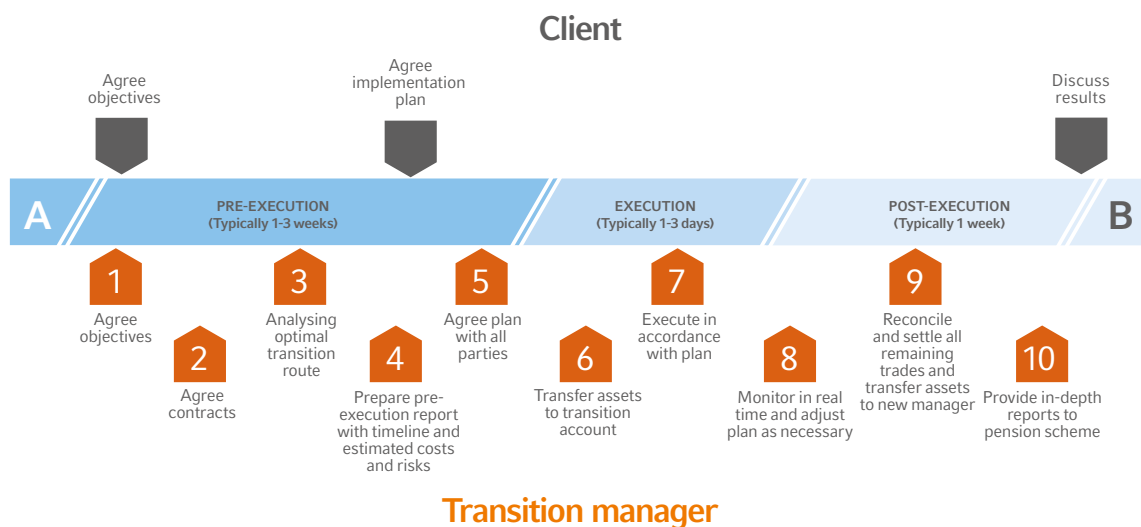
Client

Agree objectives

Agree implementation plan

Discuss results

A

PRE-EXECUTION
(Typically 1-3 weeks)

EXECUTION
(Typically 1-3 days)

POST-EXECUTION
(Typically 1 week)

B

1
Agree objectives

2
Agree contracts

3
Analysing optimal transition route

4
Prepare pre-execution report with timeline and estimated costs and risks

5
Agree plan with all parties

6
Transfer assets to transition account

7
Execute in accordance with plan

8
Monitor in real time and adjust plan as necessary

9
Reconcile and settle all remaining trades and transfer assets to new manager

10
Provide in-depth reports to pension scheme

Transition manager